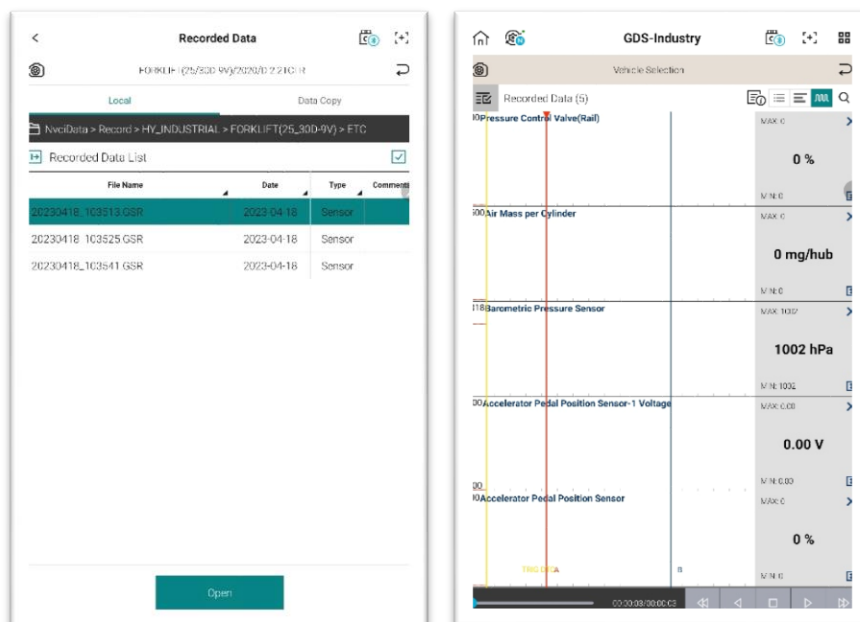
Recorded Data

FORKLIFT(25/30D-9V)/2020/D 2.2TCI R

Local

Data Copy

NvciData > Record > HY_INDUSTRIAL > FORKLIFT(25_30D-9V) > ETC

Recorded Data List

| File Name | Date | Type | Comments |
|---|---|---|---|
| 20230418_103513.GSR | 2023-04-18 | Sensor | |
| 20230418_103525.GSR | 2023-04-18 | Sensor | |
| 20230418_103541.GSR | 2023-04-18 | Sensor | |

Open

GDS-Industry

Vehicle Selection

Recorded Data (5)

Pressure Control Valve(Rail)
MAX: 0
0 %
MIN: 0

Air Mass per Cylinder
MAX: 0
0 mg/hub
MIN: 0

Barometric Pressure Sensor
MAX: 1002
1002 hPa
MIN: 1002

Accelerator Pedal Position Sensor-1 Voltage
MAX: 0.00
0.00 V
MIN: 0.00

Accelerator Pedal Position Sensor
MAX: 0
0 %
MIN: 0

TRIG DATA

00:00:00/00:00:03